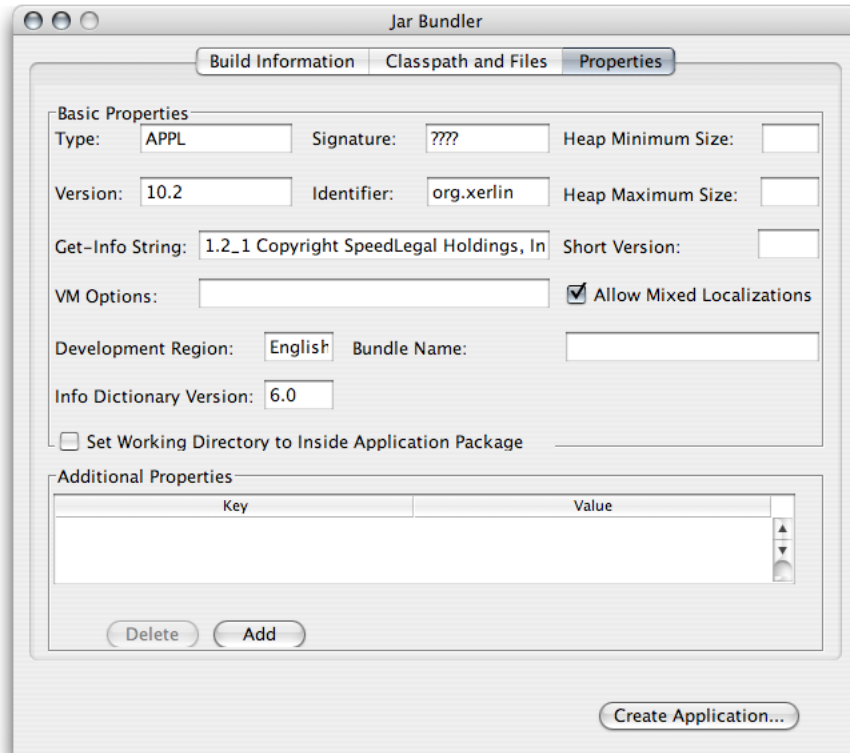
Jar Bundler

Build Information | Classpath and Files | Properties

Basic Properties

Type: APPL

Signature: ????

Heap Minimum Size:

Version: 10.2

Identifier: org.xerlin

Heap Maximum Size:

Get-Info String: 1.2_1 Copyright SpeedLegal Holdings, In

Short Version:

VM Options:

Allow Mixed Localizations

Development Region: English

Bundle Name:

Info Dictionary Version: 6.0

Set Working Directory to Inside Application Package

Additional Properties

| Key | Value |
|---|---|
| | |

Delete

Add

Create Application...